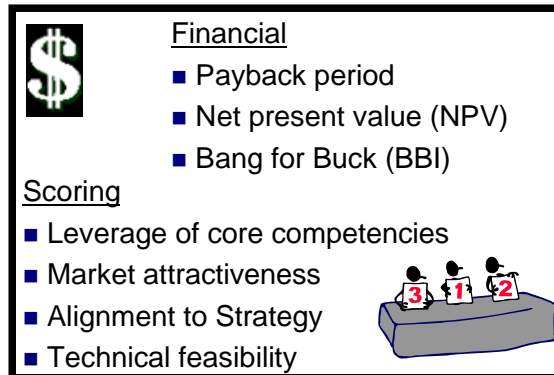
$

Financial

■ Payback period

■ Net present value (NPV)

■ Bang for Buck (BBI)

Scoring

■ Leverage of core competencies

■ Market attractiveness

■ Alignment to Strategy

■ Technical feasibility

3 1 2